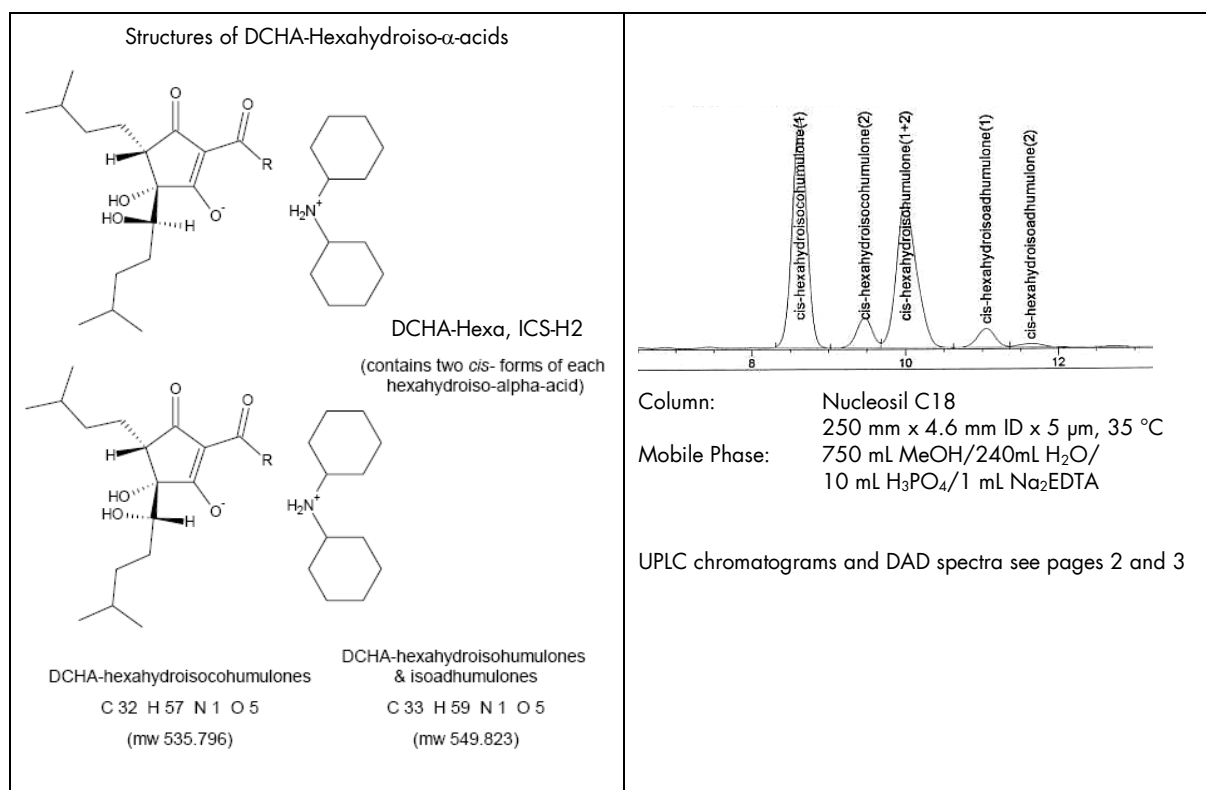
Structures of DCHA-Hexahydroiso-$\alpha$-acids

O

O

R

H

HO

HO

H

O$^-$

H$_2$N$^+$

DCHA-Hexa, ICS-H2

(contains two *cis*- forms of each hexahydroiso-alpha-acid)

O

O

R

H

HO

HO

H

O$^-$

H$_2$N$^+$

DCHA-hexahydroisocohumulones

C 32 H 57 N 1 O 5

(mw 535.796)

DCHA-hexahydroisohumulones & isoadhumulones

C 33 H 59 N 1 O 5

(mw 549.823)

cis-hexahydroisocohumulone(1)

cis-hexahydroisocohumulone(2)

cis-hexahydroisohumulone(1+2)

cis-hexahydroisoadhumulone(1)

cis-hexahydroisoadhumulone(2)

8

10

12

| | |
|---|---|
| Column: | Nucleosil C18 |
| | 250 mm x 4.6 mm ID x 5 µm, 35 °C |
| Mobile Phase: | 750 mL MeOH/240mL $H_2O$/ |
| | 10 mL $H_3PO_4$/1 mL $Na_2EDTA$ |

UPLC chromatograms and DAD spectra see pages 2 and 3